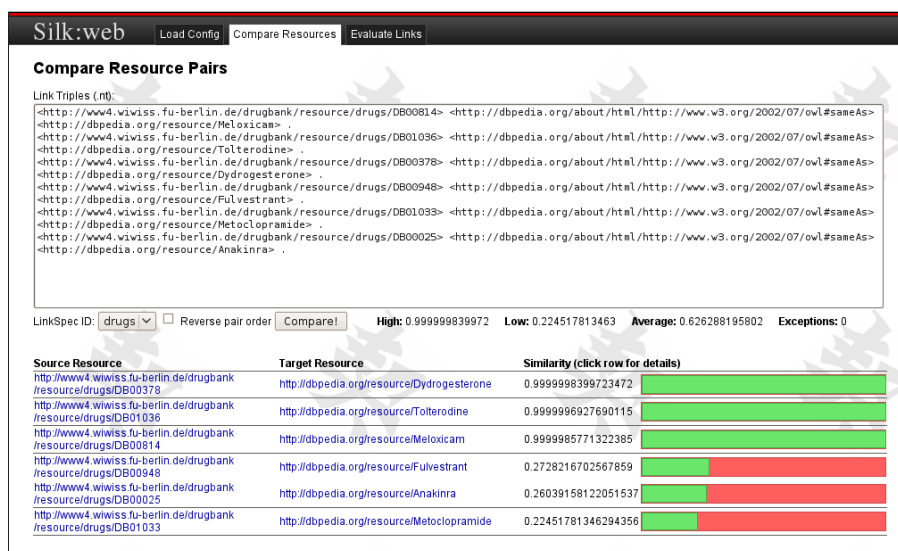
Silk:web Load Config Compare Resources Evaluate Links

Compare Resource Pairs

Link Triples (.nt):

<http://www4.wiwiss.fu-berlin.de/drugbank/resource/drugs/DB00814> <http://dbpedia.org/about/html/http://www.w3.org/2002/07/owl#sameAs> <http://dbpedia.org/resource/Meloxicam> .
<http://www4.wiwiss.fu-berlin.de/drugbank/resource/drugs/DB01036> <http://dbpedia.org/about/html/http://www.w3.org/2002/07/owl#sameAs> <http://dbpedia.org/resource/Tolterodine> .
<http://www4.wiwiss.fu-berlin.de/drugbank/resource/drugs/DB00378> <http://dbpedia.org/about/html/http://www.w3.org/2002/07/owl#sameAs> <http://dbpedia.org/resource/Dydrogesterone> .
<http://www4.wiwiss.fu-berlin.de/drugbank/resource/drugs/DB00948> <http://dbpedia.org/about/html/http://www.w3.org/2002/07/owl#sameAs> <http://dbpedia.org/resource/Fulvestrant> .
<http://www4.wiwiss.fu-berlin.de/drugbank/resource/drugs/DB01033> <http://dbpedia.org/about/html/http://www.w3.org/2002/07/owl#sameAs> <http://dbpedia.org/resource/Metoclopramide> .
<http://www4.wiwiss.fu-berlin.de/drugbank/resource/drugs/DB00025> <http://dbpedia.org/about/html/http://www.w3.org/2002/07/owl#sameAs> <http://dbpedia.org/resource/Anakinra> .

LinkSpec ID: drugs Reverse pair order Compare! High: 0.999999839972 Low: 0.224517813463 Average: 0.626288195802 Exceptions: 0

| Source Resource | Target Resource | Similarity (click row for details) |
|---|---|---|
| http://www4.wiwiss.fu-berlin.de/drugbank/resource/drugs/DB00378 | http://dbpedia.org/resource/Dydrogesterone | 0.9999998399723472 |
| http://www4.wiwiss.fu-berlin.de/drugbank/resource/drugs/DB01036 | http://dbpedia.org/resource/Tolterodine | 0.9999996927690115 |
| http://www4.wiwiss.fu-berlin.de/drugbank/resource/drugs/DB00814 | http://dbpedia.org/resource/Meloxicam | 0.9999985771322385 |
| http://www4.wiwiss.fu-berlin.de/drugbank/resource/drugs/DB00948 | http://dbpedia.org/resource/Fulvestrant | 0.2728216702567859 |
| http://www4.wiwiss.fu-berlin.de/drugbank/resource/drugs/DB00025 | http://dbpedia.org/resource/Anakinra | 0.26039158122051537 |
| http://www4.wiwiss.fu-berlin.de/drugbank/resource/drugs/DB01033 | http://dbpedia.org/resource/Metoclopramide | 0.22451781346294356 |